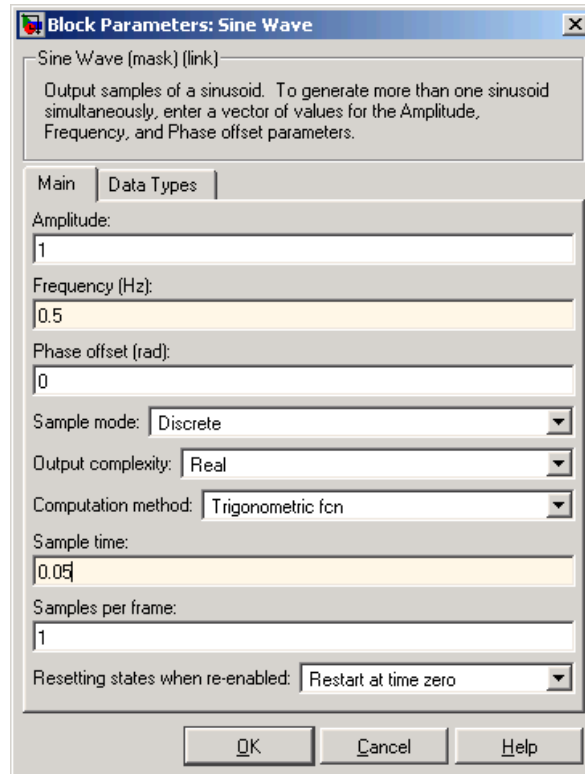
Block Parameters: Sine Wave

Sine Wave (mask) (link)

Output samples of a sinusoid. To generate more than one sinusoid simultaneously, enter a vector of values for the Amplitude, Frequency, and Phase offset parameters.

Main | Data Types

Amplitude:
1

Frequency (Hz):
0.5

Phase offset (rad):
0

Sample mode: Discrete

Output complexity: Real

Computation method: Trigonometric fcn

Sample time:
0.05

Samples per frame:
1

Resetting states when re-enabled: Restart at time zero

OK | Cancel | Help